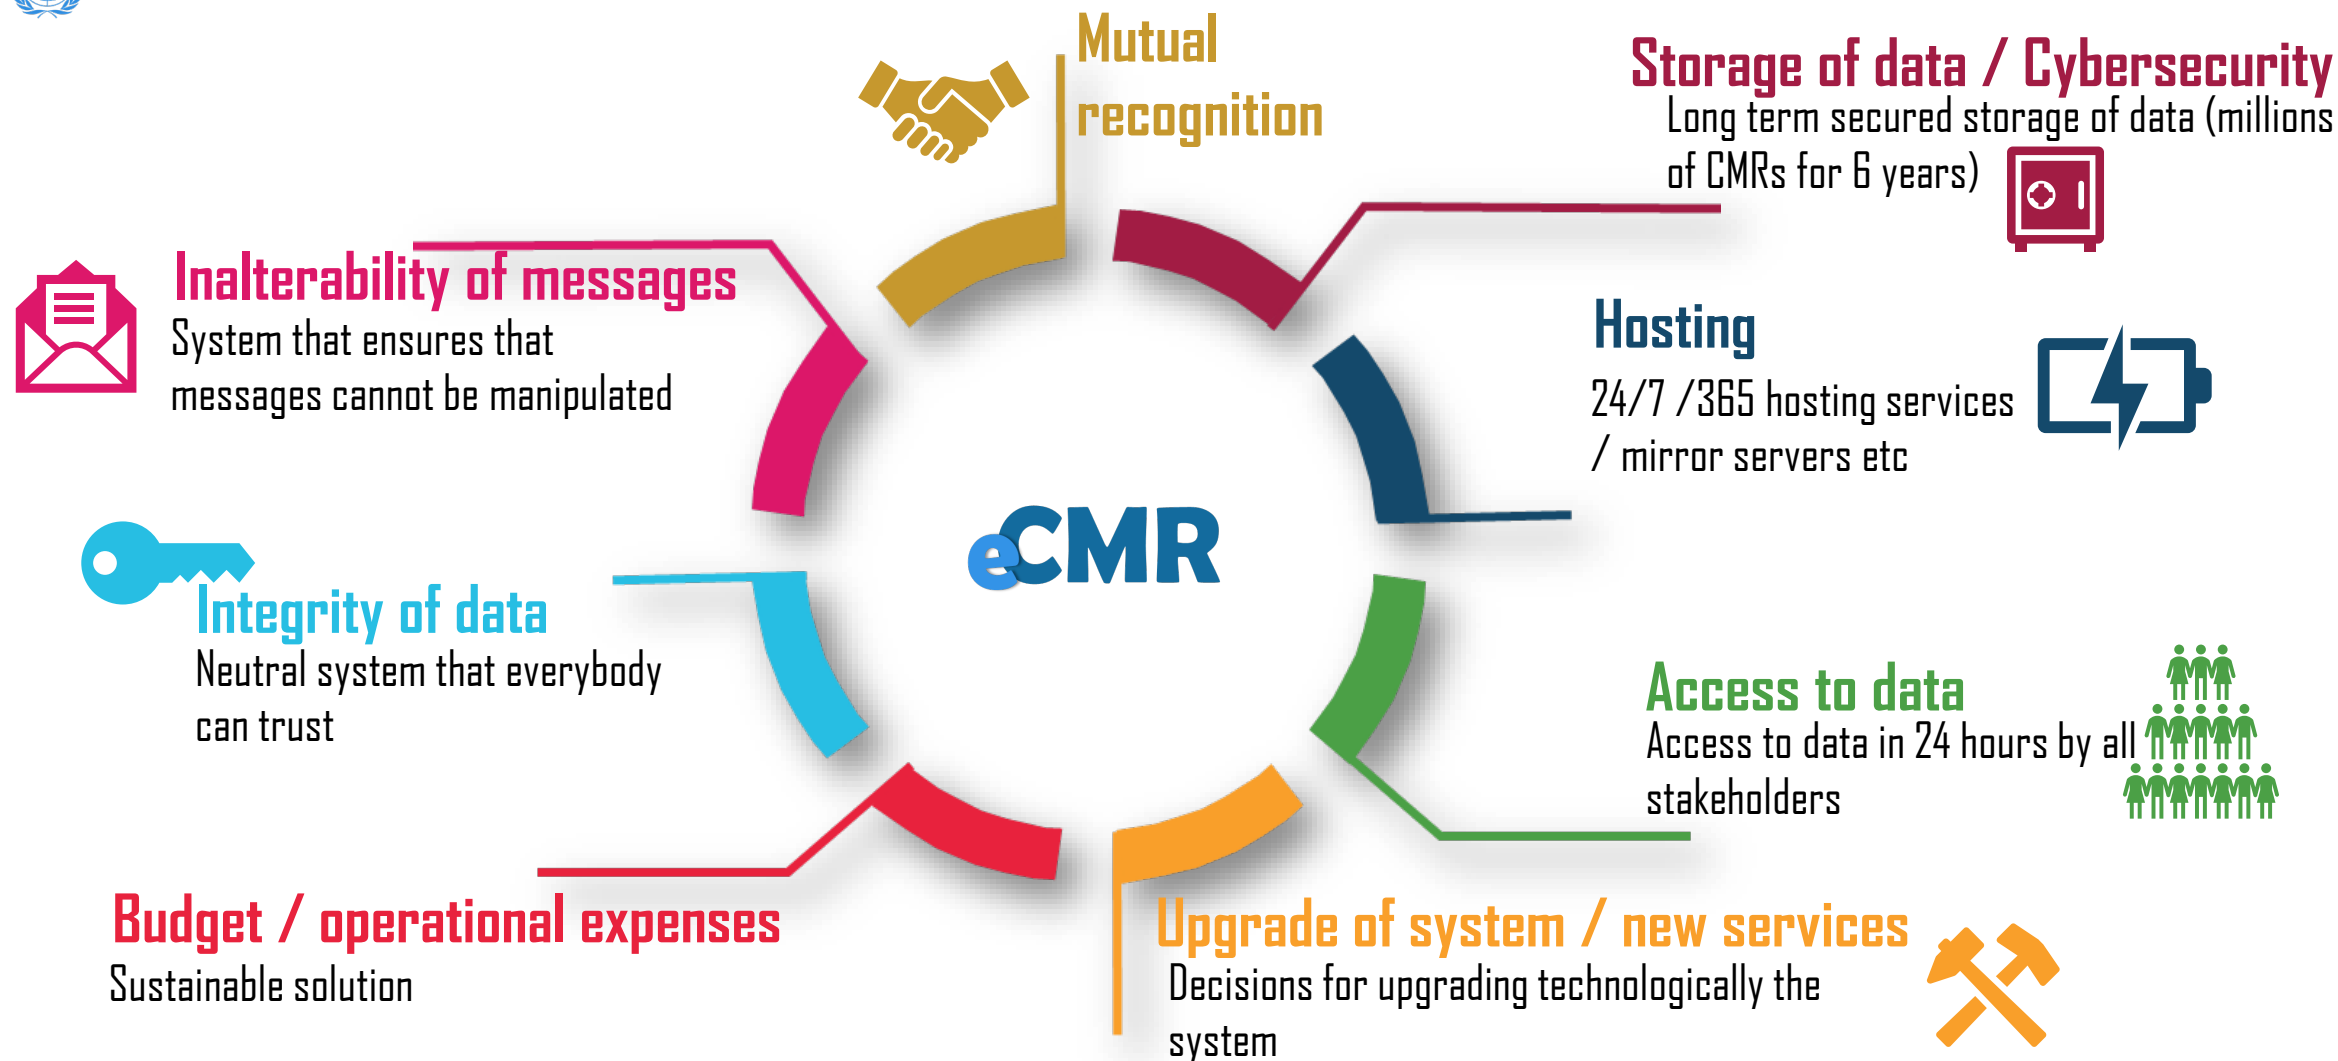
Mutual recognition

Storage of data / Cybersecurity
Long term secured storage of data (millions of CMRs for 6 years)

Inalterability of messages
System that ensures that messages cannot be manipulated

Hosting
24/7 /365 hosting services / mirror servers etc

eCMR

Integrity of data
Neutral system that everybody can trust

Access to data
Access to data in 24 hours by all stakeholders

Budget / operational expenses
Sustainable solution

Upgrade of system / new services
Decisions for upgrading technologically the system